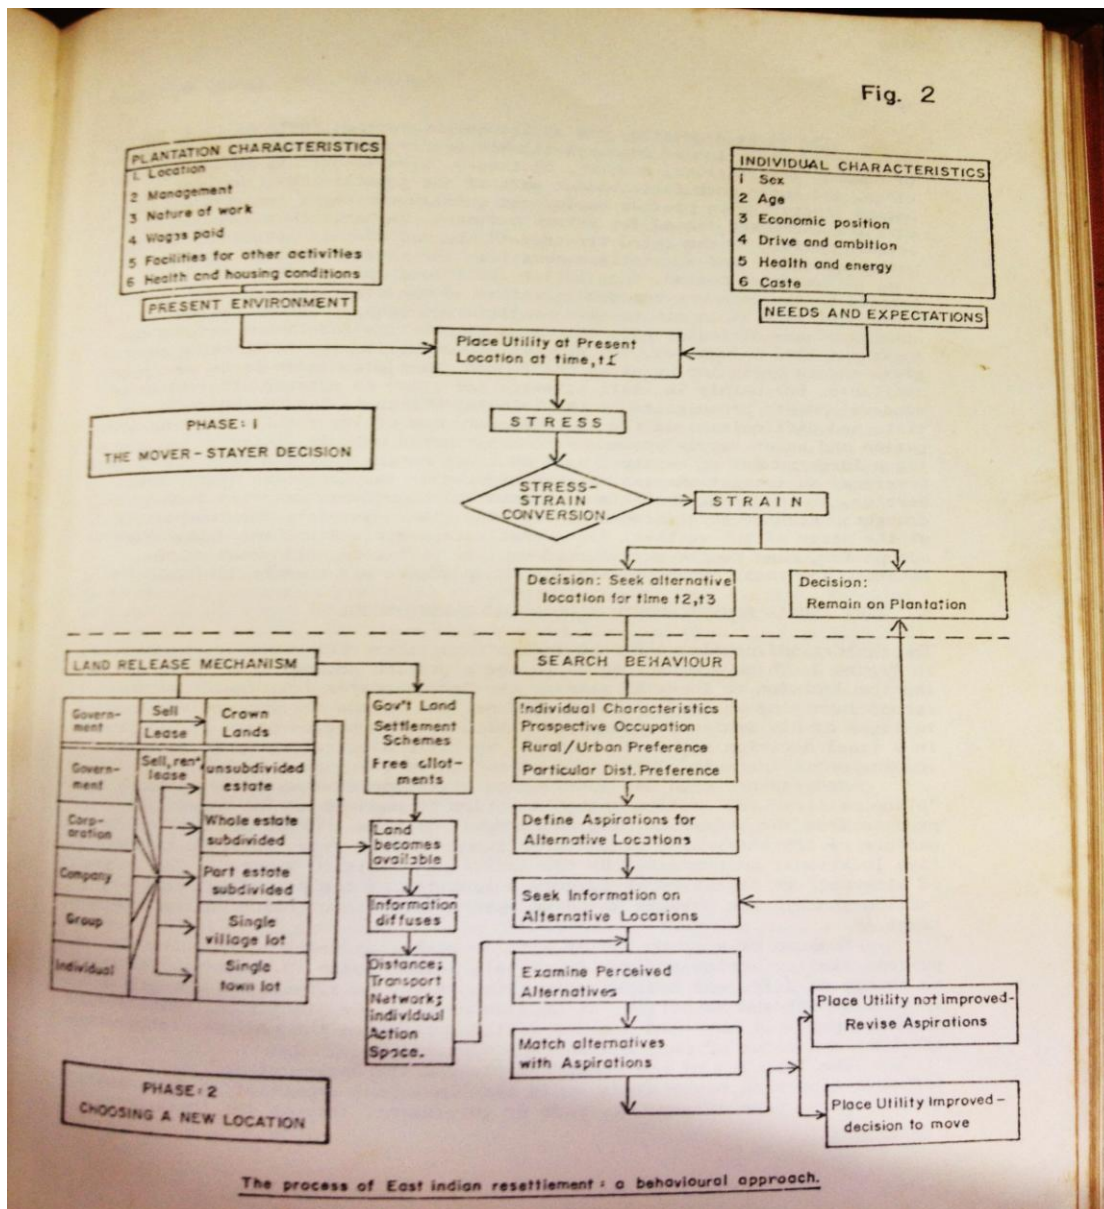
Fig. 2

PLANTATION CHARACTERISTICS
1 Location
2 Management
3 Nature of work
4 Wages paid
5 Facilities for other activities
6 Health and housing conditions

PRESENT ENVIRONMENT

INDIVIDUAL CHARACTERISTICS
1 Sex
2 Age
3 Economic position
4 Drive and ambition
5 Health and energy
6 Caste

NEEDS AND EXPECTATIONS

Place Utility at Present Location at time, t1

PHASE: I
THE MOVER-STAYER DECISION

STRESS

STRESS-STRAIN CONVERSION

STRAIN

Decision: Seek alternative location for time t2, t3

Decision: Remain on Plantation

LAND RELEASE MECHANISM

| Govern-ment | Sell / Lease | Crown Lands |
|---|---|---|
| Govern-ment | Sell, rent, lease | unsubdivided estate |
| Corp-oration | | Whole estate subdivided |
| Company | | Part estate subdivided |
| Group | | Single village lot |
| Individual | | Single town lot |

Gov't Land Settlement Schemes
Free allotments

Land becomes available

Information diffuses

Distance; Transport Network; individual Action Space.

SEARCH BEHAVIOUR

Individual Characteristics
Prospective Occupation
Rural / Urban Preference
Particular Dist. Preference

Define Aspirations for Alternative Locations

Seek Information on Alternative Locations

Examine Perceived Alternatives

Match alternatives with Aspirations

Place Utility not improved-
Revise Aspirations

Place Utility Improved-
decision to move

PHASE: 2
CHOOSING A NEW LOCATION

The process of East indian resettlement: a behavioural approach.